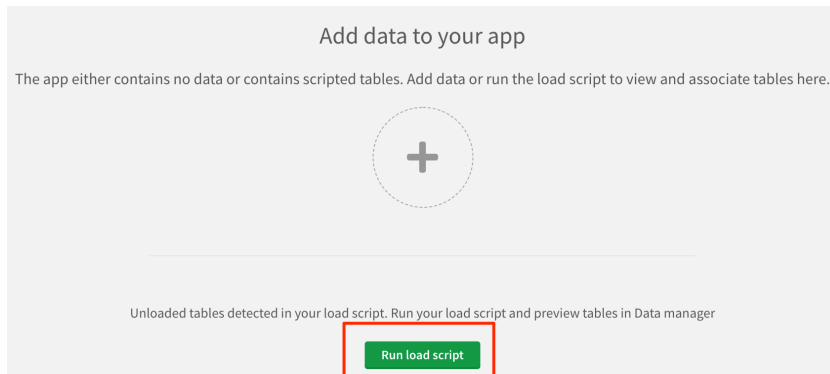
Add data to your app

The app either contains no data or contains scripted tables. Add data or run the load script to view and associate tables here.

+

Unloaded tables detected in your load script. Run your load script and preview tables in Data manager

Run load script